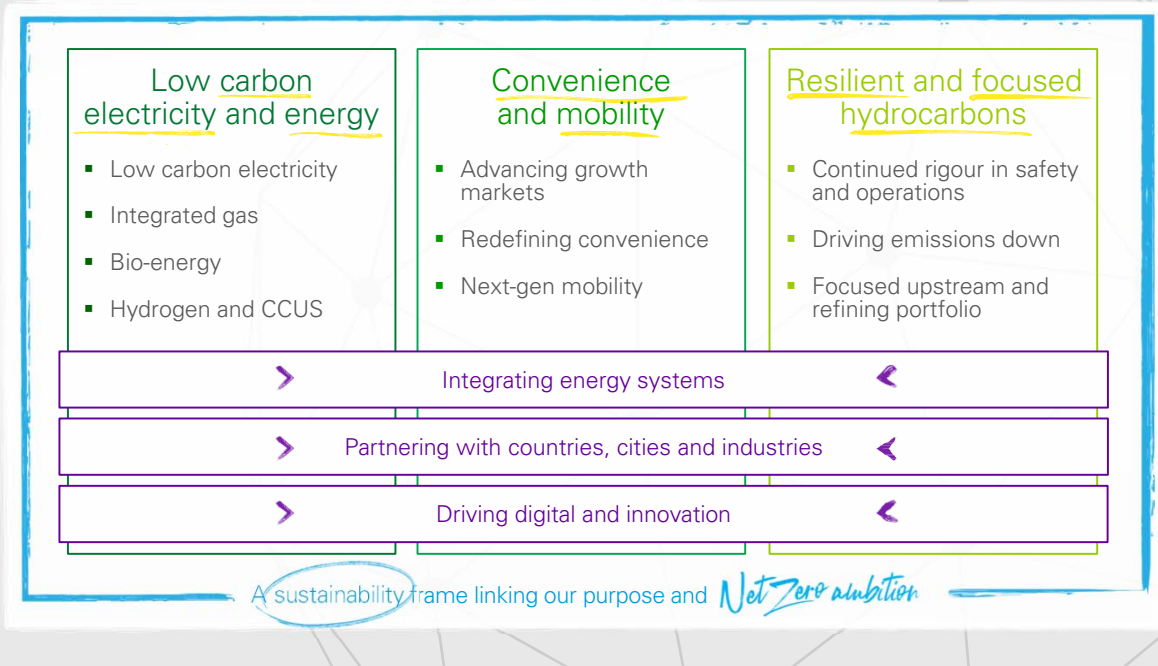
Low carbon electricity and energy

- Low carbon electricity
- Integrated gas
- Bio-energy
- Hydrogen and CCUS

Convenience and mobility

- Advancing growth markets
- Redefining convenience
- Next-gen mobility

Resilient and focused hydrocarbons

- Continued rigour in safety and operations
- Driving emissions down
- Focused upstream and refining portfolio

Integrating energy systems

Partnering with countries, cities and industries

Driving digital and innovation

A sustainability frame linking our purpose and Net Zero ambition